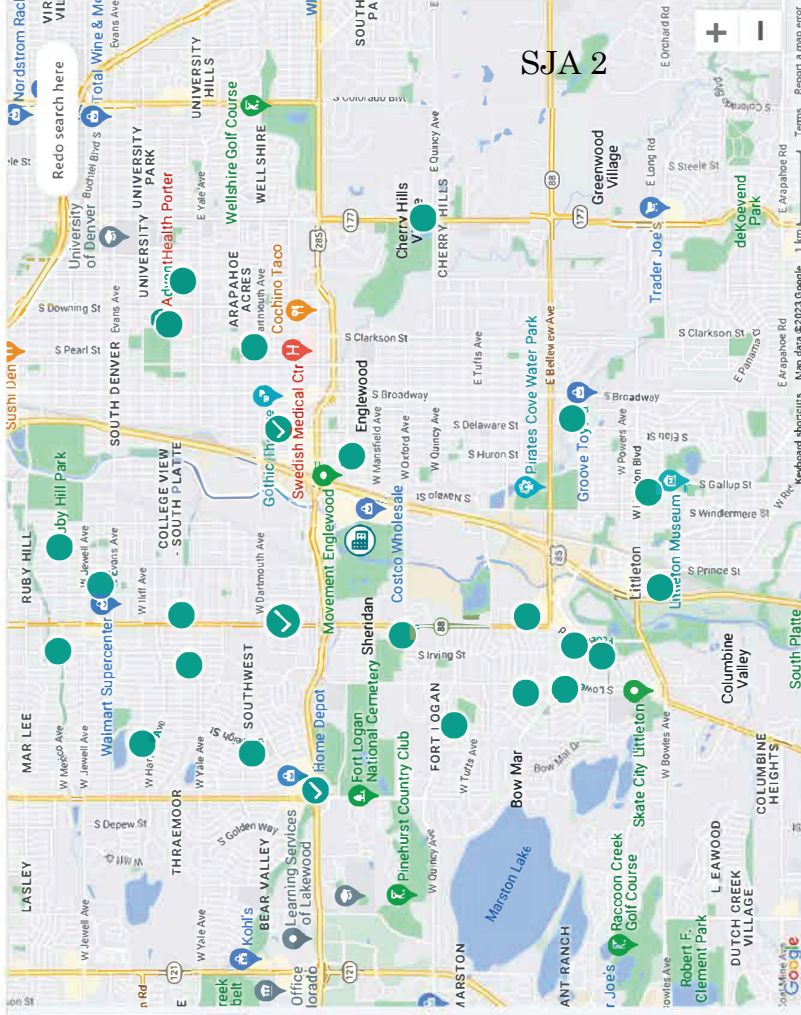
SJA 2

+
−

Redo search here

Nordstrom Rack
Total Wine & More
University of Denver
UNIVERSITY PARK
UNIVERSITY HILLS
AdventHealth Porter
Wellshire Golf Course
WELLSHIRE
ARAPAHOE ACRES
Cochino Taco
Swedish Medical Ctr
Sushi Den
SOUTH DENVER
COLLEGE VIEW - SOUTH PLATTE
Gothic Theatre
Englewood
Ruby Hill Park
RUBY HILL
Walmart Supercenter
Movement Englewood
Costco Wholesale
Cherry Hills Village
CHERRY HILLS
Pirates Cove Water Park
Groove Toyota
Greenwood Village
Trader Joe's
deKoevend Park
Littleton Museum
Littleton
Columbine Valley
South Platte
SOUTHWEST
Sheridan
Home Depot
Fort Logan National Cemetery
FORT LOGAN
Pinehurst Country Club
Bow Mar
Marston Lake
Skate City Littleton
COLUMBINE HEIGHTS
Raccoon Creek Golf Course
Robert F. Clement Park
LEAWOOD
DUTCH CREEK VILLAGE
MAR LEE
THRAEMOOR
BEAR VALLEY
Learning Services of Lakewood
LASLEY
Kohl's
MARSTON
ANT RANCH
Trader Joe's
S Colorado Blvd
E Quincy Ave
S Steele St
E Long Rd
S Clarkson St
S Broadway
E Belleview Ave
S Delaware St
S Huron St
S Navajo St
S Gallup St
S Windermere St
S Prince St
S Elati St
W Powers Ave
S Downing St
S Pearl St
Evans Ave
E Yale Ave
Dartmouth Ave
W Mansfield Ave
W Oxford Ave
W Quincy Ave
E Tufts Ave
W Dartmouth Ave
W Jewell Ave
W Mexico Ave
W Iliff Ave
W Yale Ave
S Irving St
W Tufts Ave
W Bowles Ave
S Depew St
S Golden Way
W Quincy Ave
S Lowell Blvd
Bow Mar Dr
E Arapahoe Rd
E Panama Dr
E Orchard Rd
S Clarkson St
Google
Keyboard shortcuts
Map data ©2023 Google
1 km
Terms
Report a map error